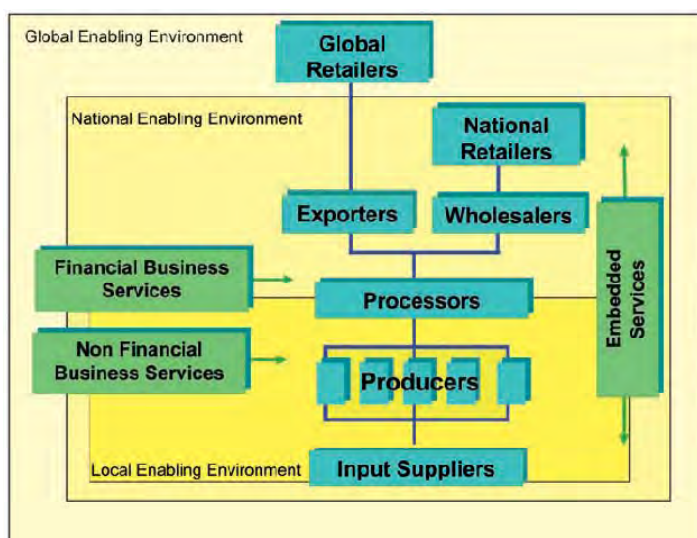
Global Enabling Environment

Global Retailers

National Enabling Environment

National Retailers

Exporters

Wholesalers

Financial Business Services

Processors

Embedded Services

Non Financial Business Services

Producers

Local Enabling Environment

Input Suppliers